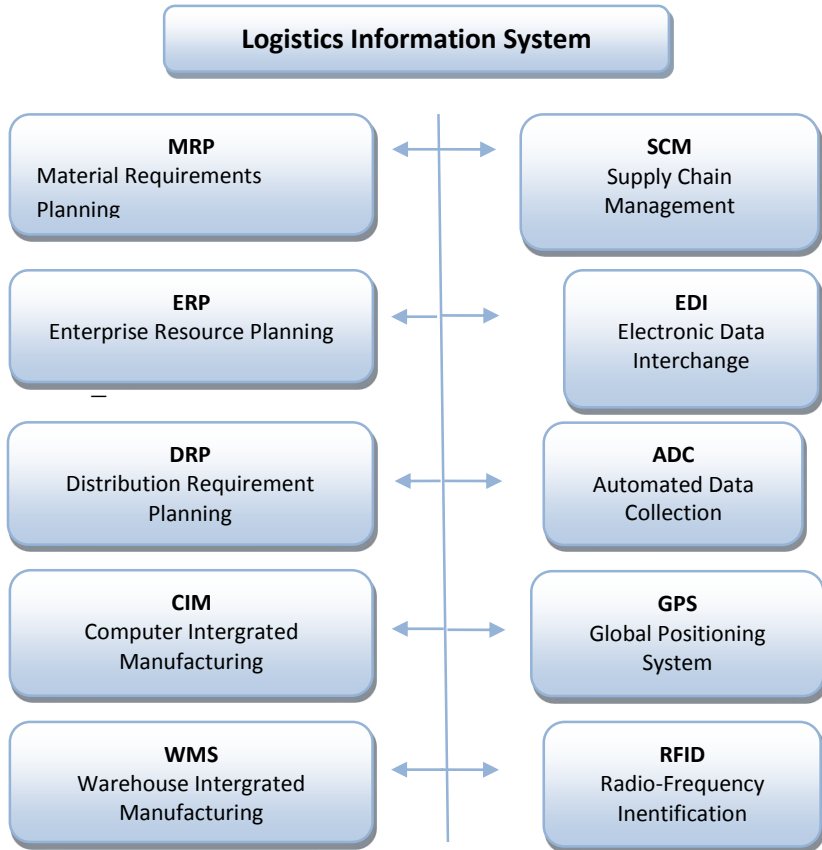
Logistics Information System

MRP
Material Requirements Planning

SCM
Supply Chain Management

ERP
Enterprise Resource Planning

EDI
Electronic Data Interchange

DRP
Distribution Requirement Planning

ADC
Automated Data Collection

CIM
Computer Intergrated Manufacturing

GPS
Global Positioning System

WMS
Warehouse Intergrated Manufacturing

RFID
Radio-Frequency Inentification